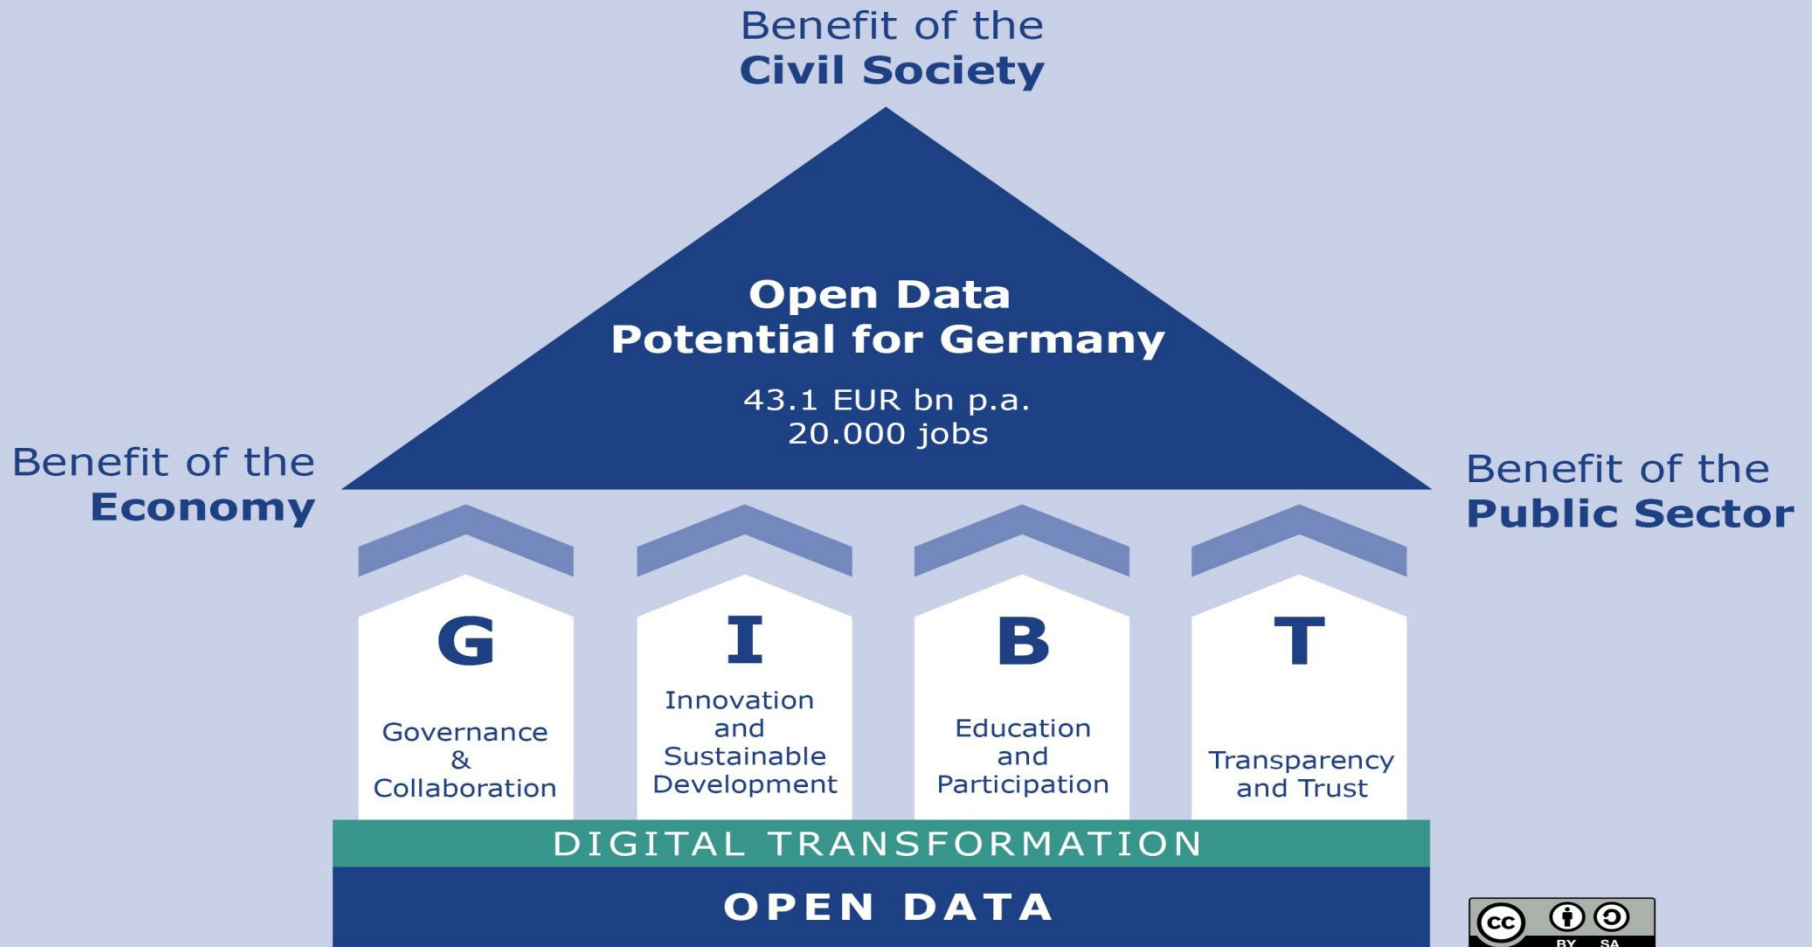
Benefit of the
Civil Society

Open Data
Potential for Germany

43.1 EUR bn p.a.
20.000 jobs

Benefit of the
Economy

Benefit of the
Public Sector

G
Governance
&
Collaboration

I
Innovation
and
Sustainable
Development

B
Education
and
Participation

T
Transparency
and Trust

DIGITAL TRANSFORMATION

OPEN DATA

cc BY SA